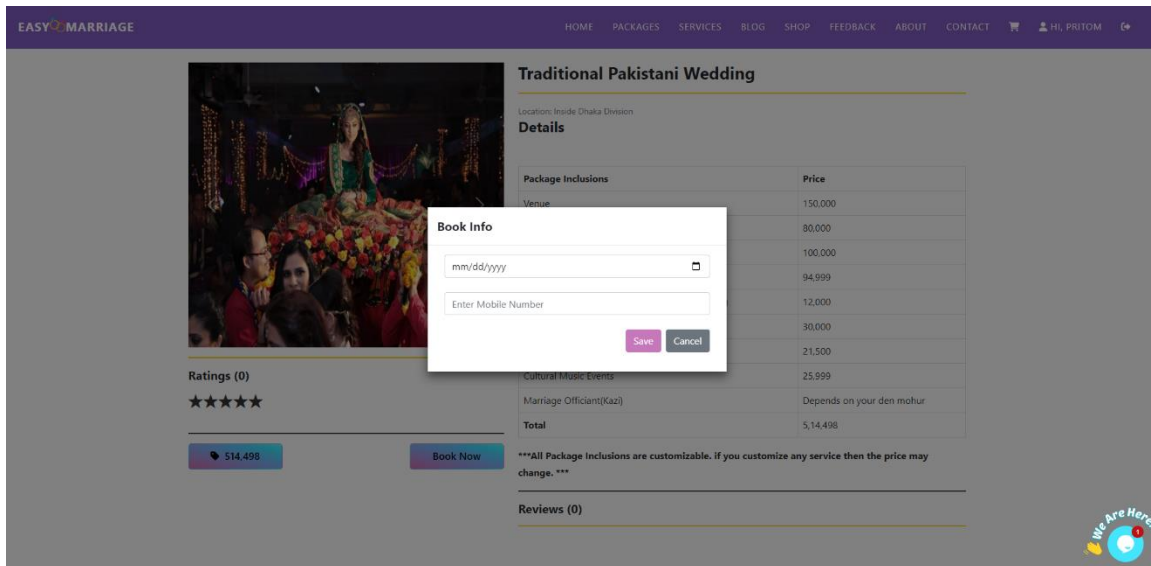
EASY MARRIAGE

HOME PACKAGES SERVICES BLOG SHOP FEEDBACK ABOUT CONTACT HI, PRITOM

Traditional Pakistani Wedding

Location: Inside Dhaka Division

Details

| Package Inclusions | Price |
|---|---|
| Venue | 150,000 |
| | 80,000 |
| | 100,000 |
| | 94,999 |
| | 12,000 |
| | 30,000 |
| | 21,500 |
| Cultural Music Events | 25,999 |
| Marriage Officiant(Kazi) | Depends on your den mohur |
| Total | 5,14,498 |

Book Info

mm/dd/yyyy

Enter Mobile Number

Save Cancel

Ratings (0)

★★★★★

514,498

Book Now

***All Package Inclusions are customizable. if you customize any service then the price may change. ***

Reviews (0)

We Are Here

1